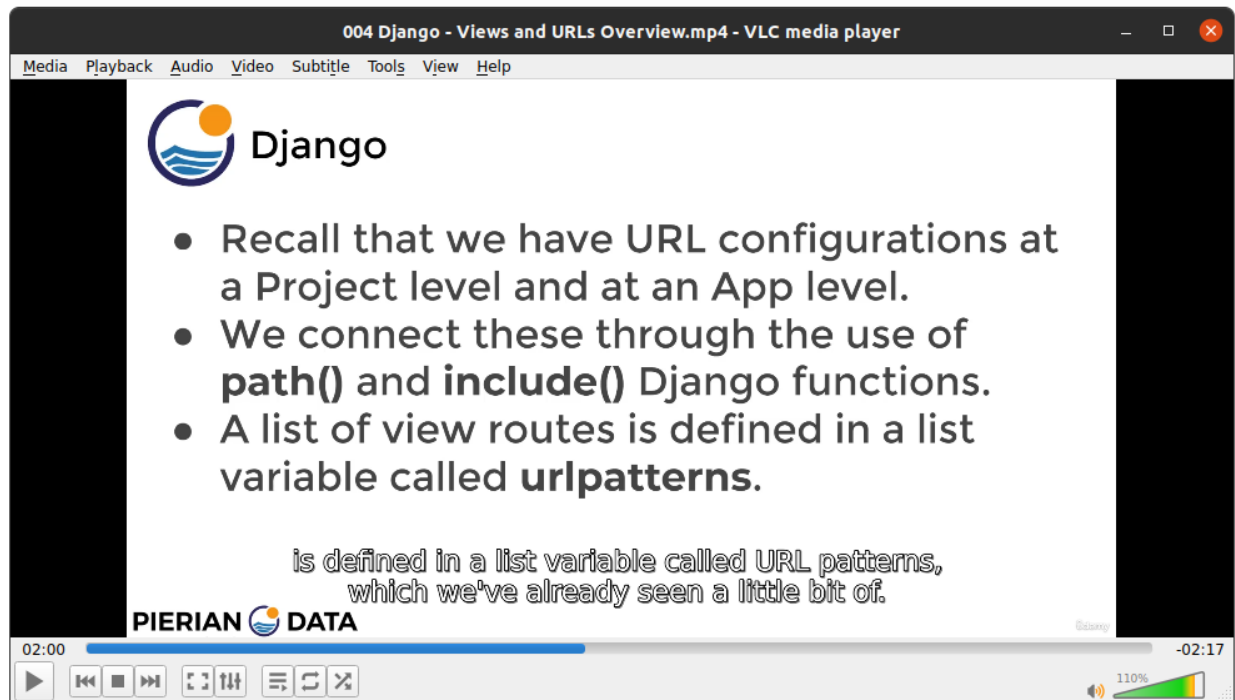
004 Django - Views and URLs Overview.mp4 - VLC media player

Media Playback Audio Video Subtitle Tools View Help

Django

- Recall that we have URL configurations at a Project level and at an App level.
- We connect these through the use of **path()** and **include()** Django functions.
- A list of view routes is defined in a list variable called **urlpatterns**.

is defined in a list variable called URL patterns, which we've already seen a little bit of.

PIERIAN DATA

Udemy

02:00

-02:17

110%